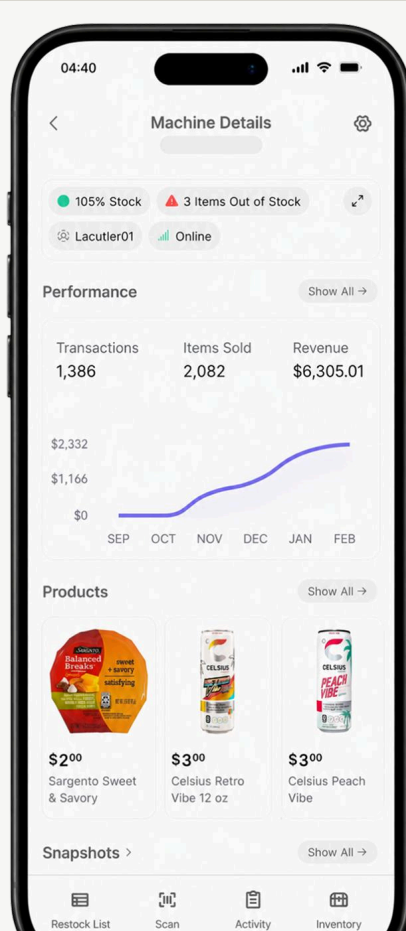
04:40

Machine Details

105% Stock
3 Items Out of Stock
Lacutler01
Online

Performance
Show All →

Transactions
1,386
Items Sold
2,082
Revenue
$6,305.01

$2,332
$1,166
$0
SEP OCT NOV DEC JAN FEB

Products
Show All →

Sargento Balanced Breaks sweet + savory satisfying
$2$^{00}$
Sargento Sweet & Savory

CELSIUS
$3$^{00}$
Celsius Retro Vibe 12 oz

CELSIUS PEACH VIBE
$3$^{00}$
Celsius Peach Vibe

Snapshots >
Show All →

Restock List
Scan
Activity
Inventory